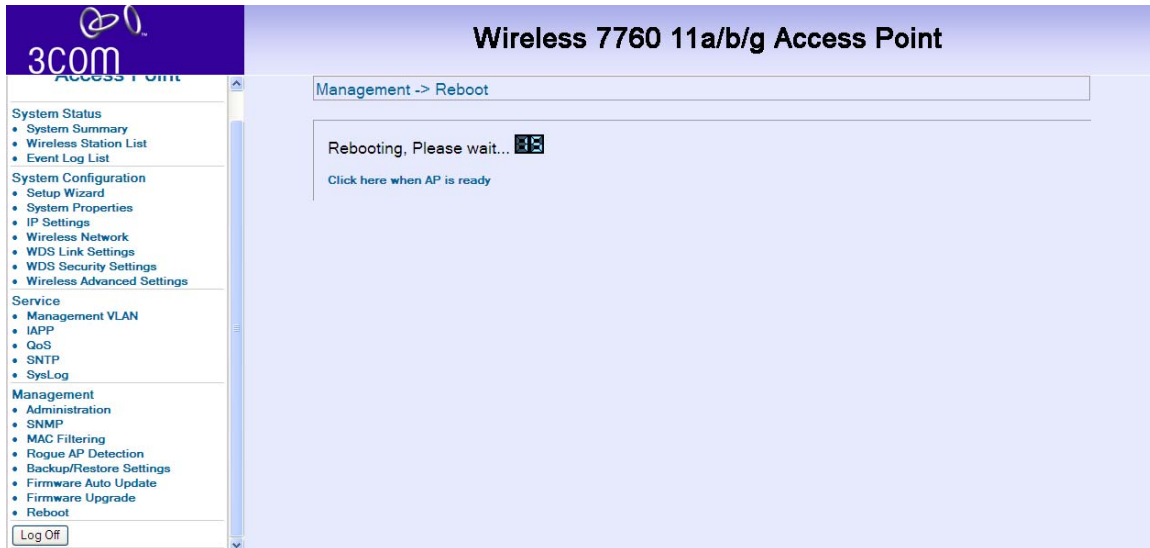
3COM

Wireless 7760 11a/b/g Access Point

Access Point

System Status
• System Summary
• Wireless Station List
• Event Log List

System Configuration
• Setup Wizard
• System Properties
• IP Settings
• Wireless Network
• WDS Link Settings
• WDS Security Settings
• Wireless Advanced Settings

Service
• Management VLAN
• IAPP
• QoS
• SNTP
• SysLog

Management
• Administration
• SNMP
• MAC Filtering
• Rogue AP Detection
• Backup/Restore Settings
• Firmware Auto Update
• Firmware Upgrade
• Reboot

Log Off

Management -> Reboot

Rebooting, Please wait... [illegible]

Click here when AP is ready